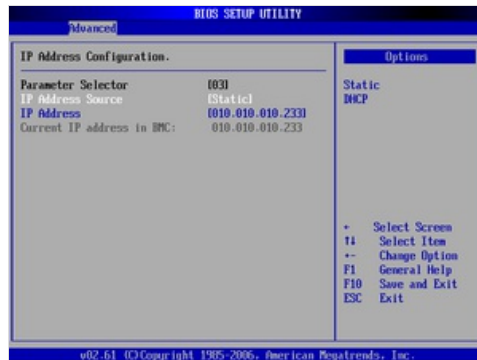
BIOS SETUP UTILITY
Advanced

IP Address Configuration.

Parameter Selector [03]
IP Address Source [Static]
IP Address [010.010.010.233]
Current IP address in BMC: 010.010.010.233

Options

Static
DHCP

← Select Screen
↑↓ Select Item
+- Change Option
F1 General Help
F10 Save and Exit
ESC Exit

v02.61 (C)Copyright 1985-2006, American Megatrends, Inc.